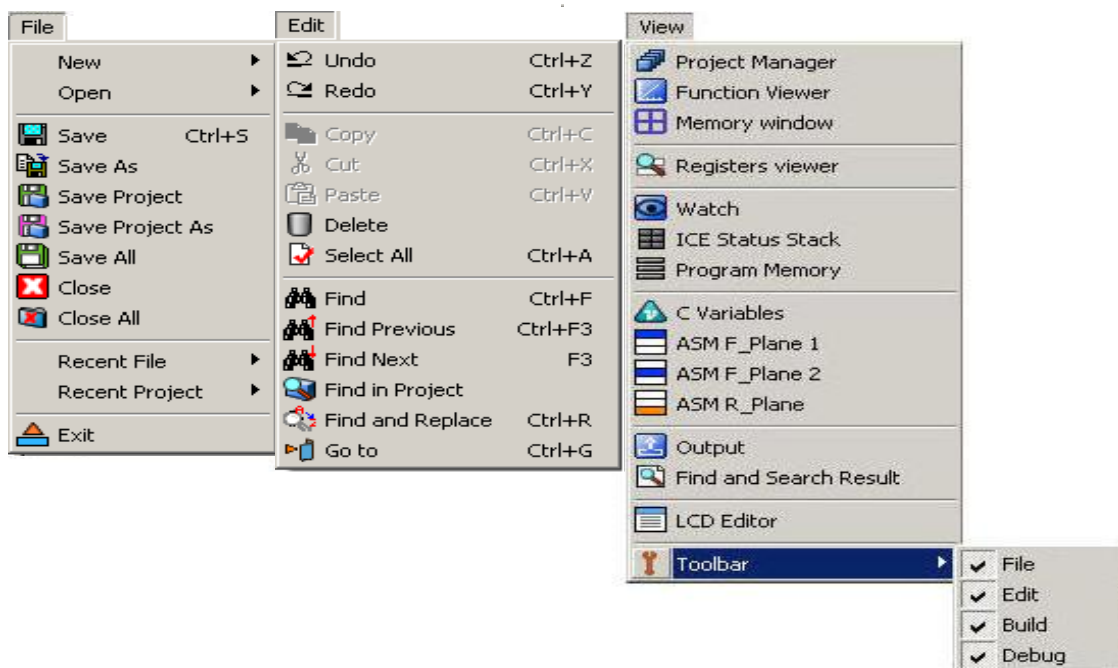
File

New
Open
Save Ctrl+S
Save As
Save Project
Save Project As
Save All
Close
Close All
Recent File
Recent Project
Exit

Edit

Undo Ctrl+Z
Redo Ctrl+Y
Copy Ctrl+C
Cut Ctrl+X
Paste Ctrl+V
Delete
Select All Ctrl+A
Find Ctrl+F
Find Previous Ctrl+F3
Find Next F3
Find in Project
Find and Replace Ctrl+R
Go to Ctrl+G

View

Project Manager
Function Viewer
Memory window
Registers viewer
Watch
ICE Status Stack
Program Memory
C Variables
ASM F_Plane 1
ASM F_Plane 2
ASM R_Plane
Output
Find and Search Result
LCD Editor
Toolbar

File
Edit
Build
Debug